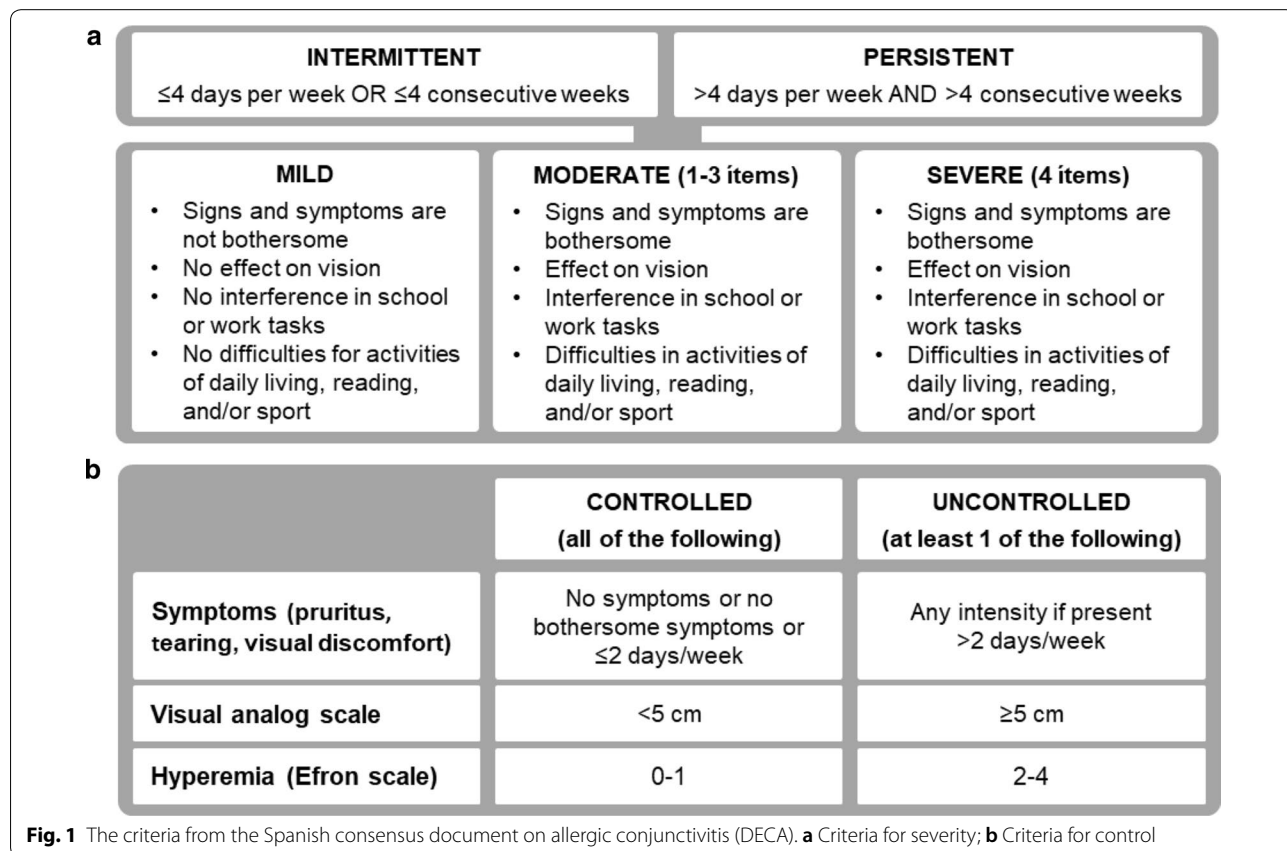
a

INTERMITTENT
≤4 days per week OR ≤4 consecutive weeks

PERSISTENT
>4 days per week AND >4 consecutive weeks

MILD
• Signs and symptoms are not bothersome
• No effect on vision
• No interference in school or work tasks
• No difficulties for activities of daily living, reading, and/or sport

MODERATE (1-3 ítems)
• Signs and symptoms are bothersome
• Effect on vision
• Interference in school or work tasks
• Difficulties in activities of daily living, reading, and/or sport

SEVERE (4 ítems)
• Signs and symptoms are bothersome
• Effect on vision
• Interference in school or work tasks
• Difficulties in activities of daily living, reading, and/or sport

b

| | CONTROLLED (all of the following) | UNCONTROLLED (at least 1 of the following) |
|---|---|---|
| Symptoms (pruritus, tearing, visual discomfort) | No symptoms or no bothersome symptoms or ≤2 days/week | Any intensity if present >2 days/week |
| Visual analog scale | <5 cm | ≥5 cm |
| Hyperemia (Efron scale) | 0-1 | 2-4 |

Fig. 1 The criteria from the Spanish consensus document on allergic conjunctivitis (DECA). a Criteria for severity; b Criteria for control